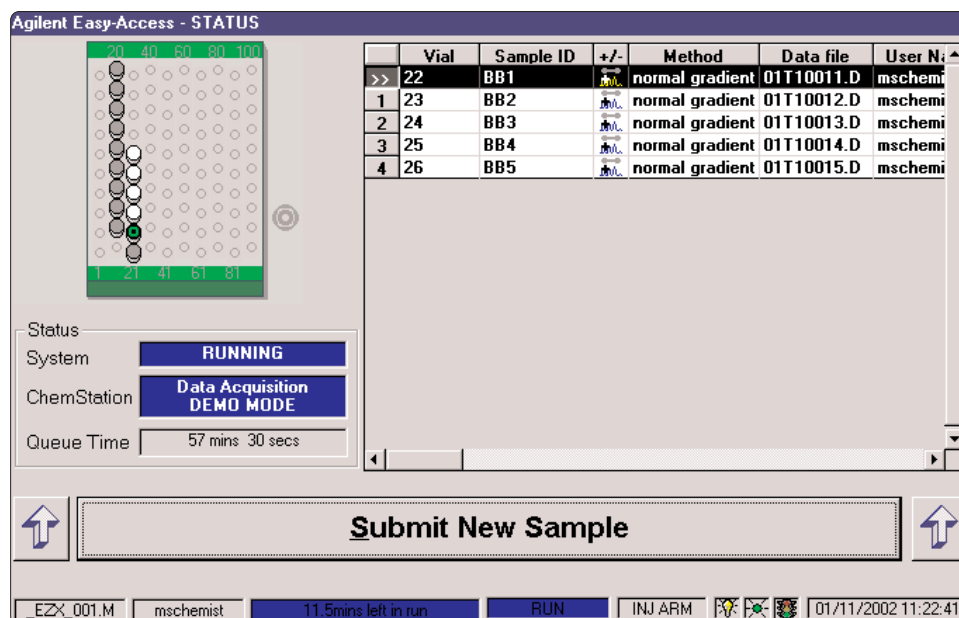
Agilent Easy-Access - STATUS

20 40 60 80 100

1 21 41 61 81

| | Vial | Sample ID | +/- | Method | Data file | User Na |
|---|---|---|---|---|---|---|
| >> | 22 | BB1 | | normal gradient | 01T10011.D | mschemi |
| 1 | 23 | BB2 | | normal gradient | 01T10012.D | mschemi |
| 2 | 24 | BB3 | | normal gradient | 01T10013.D | mschemi |
| 3 | 25 | BB4 | | normal gradient | 01T10014.D | mschemi |
| 4 | 26 | BB5 | | normal gradient | 01T10015.D | mschemi |

Status
System RUNNING
ChemStation Data Acquisition DEMO MODE
Queue Time 57 mins 30 secs

Submit New Sample

_EZX_001.M mschemist 11.5mins left in run RUN INJ ARM 01/11/2002 11:22:41